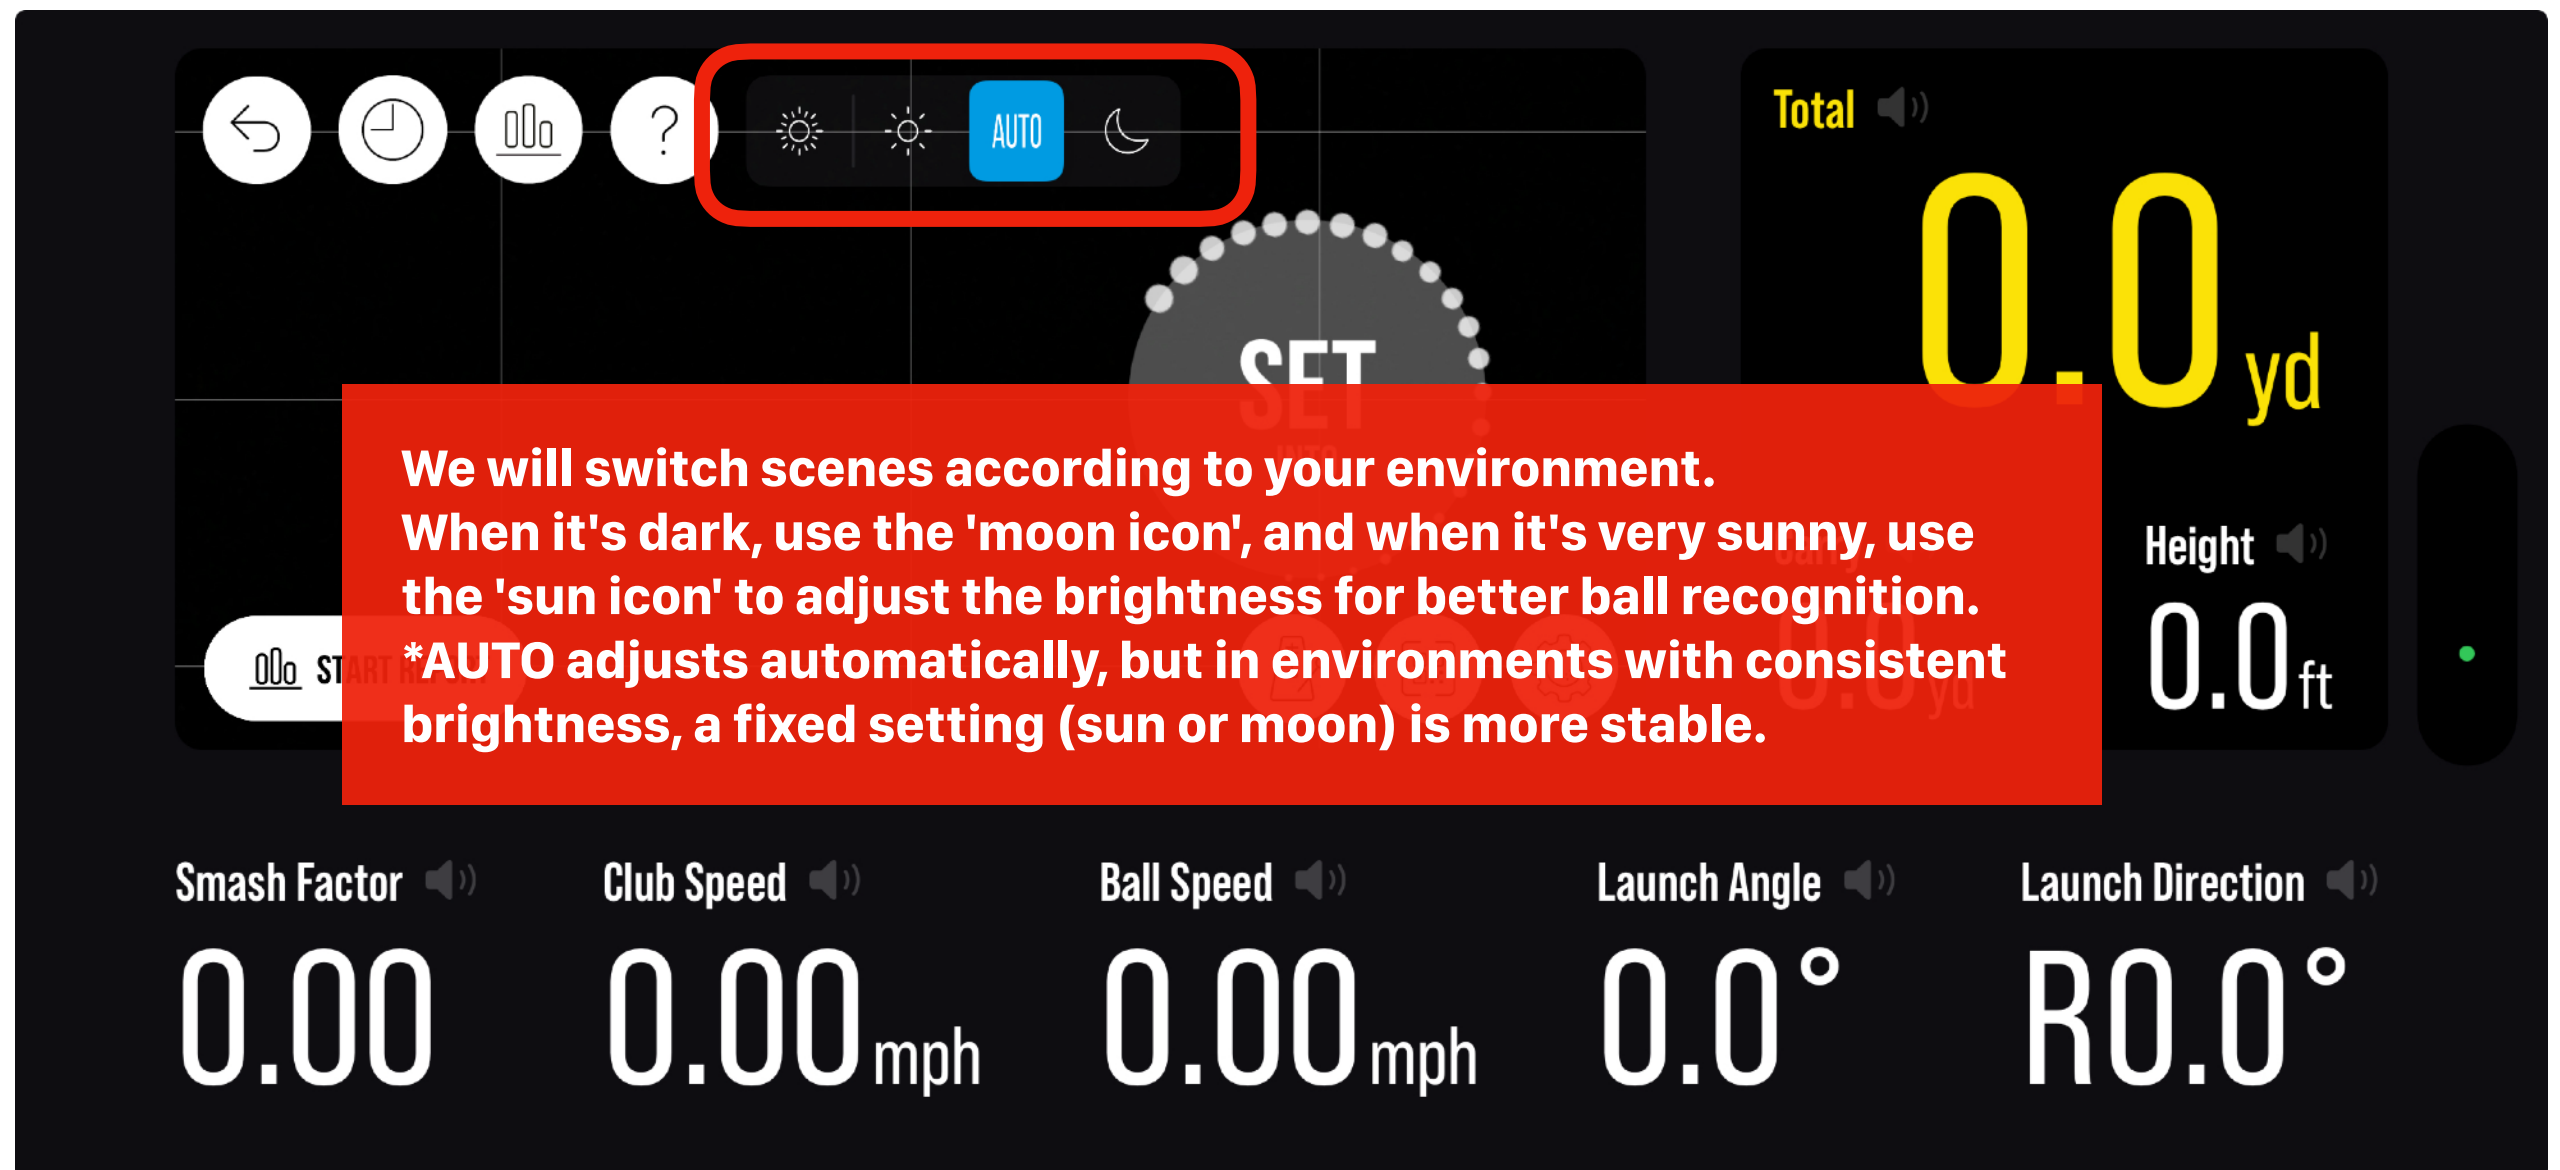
?

AUTO

Total

0.0 yd

SET

Height

0.0 ft

ST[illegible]

We will switch scenes according to your environment.
When it's dark, use the 'moon icon', and when it's very sunny, use the 'sun icon' to adjust the brightness for better ball recognition.
*AUTO adjusts automatically, but in environments with consistent brightness, a fixed setting (sun or moon) is more stable.

Smash Factor

0.00

Club Speed

0.00 mph

Ball Speed

0.00 mph

Launch Angle

0.0°

Launch Direction

R0.0°